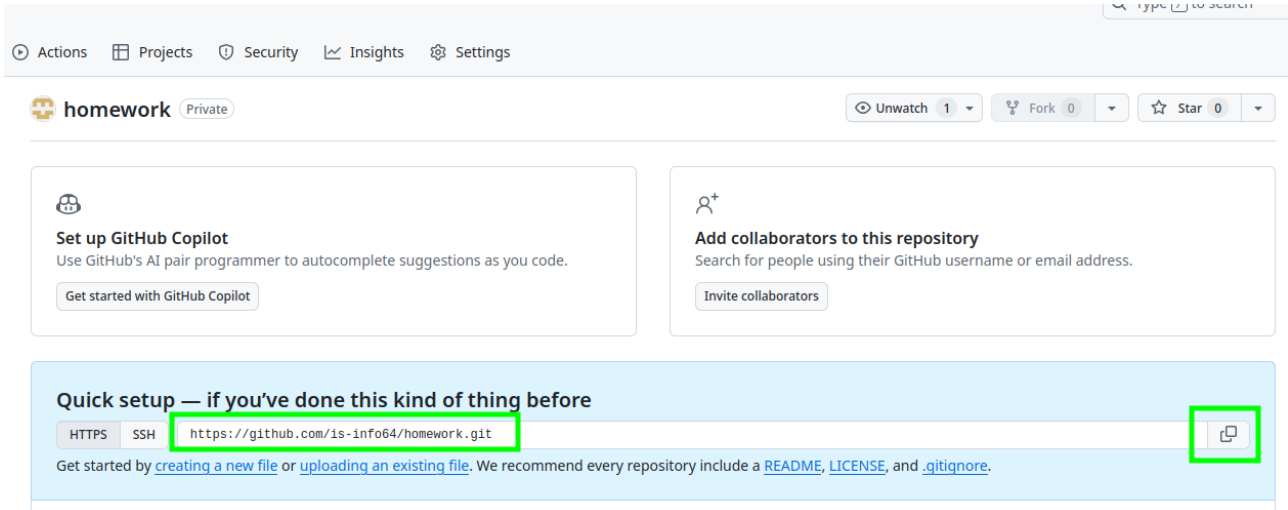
Type [/] to search

Actions Projects Security Insights Settings

homework Private

Unwatch 1 Fork 0 Star 0

Set up GitHub Copilot
Use GitHub's AI pair programmer to autocomplete suggestions as you code.
Get started with GitHub Copilot

Add collaborators to this repository
Search for people using their GitHub username or email address.
Invite collaborators

Quick setup — if you've done this kind of thing before
HTTPS SSH https://github.com/is-info64/homework.git
Get started by creating a new file or uploading an existing file. We recommend every repository include a README, LICENSE, and .gitignore.